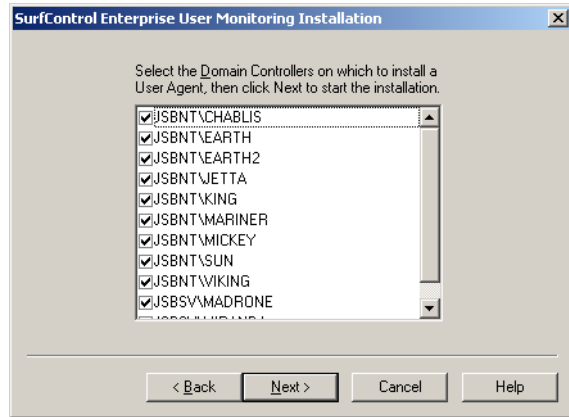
SurfControl Enterprise User Monitoring Installation

Select the Domain Controllers on which to install a User Agent, then click Next to start the installation.

JSBNT\CHABLIS
JSBNT\EARTH
JSBNT\EARTH2
JSBNT\JETTA
JSBNT\KING
JSBNT\MARINER
JSBNT\MICKEY
JSBNT\SUN
JSBNT\VIKING
JSBSV\MADRONE
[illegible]

< Back
Next >
Cancel
Help